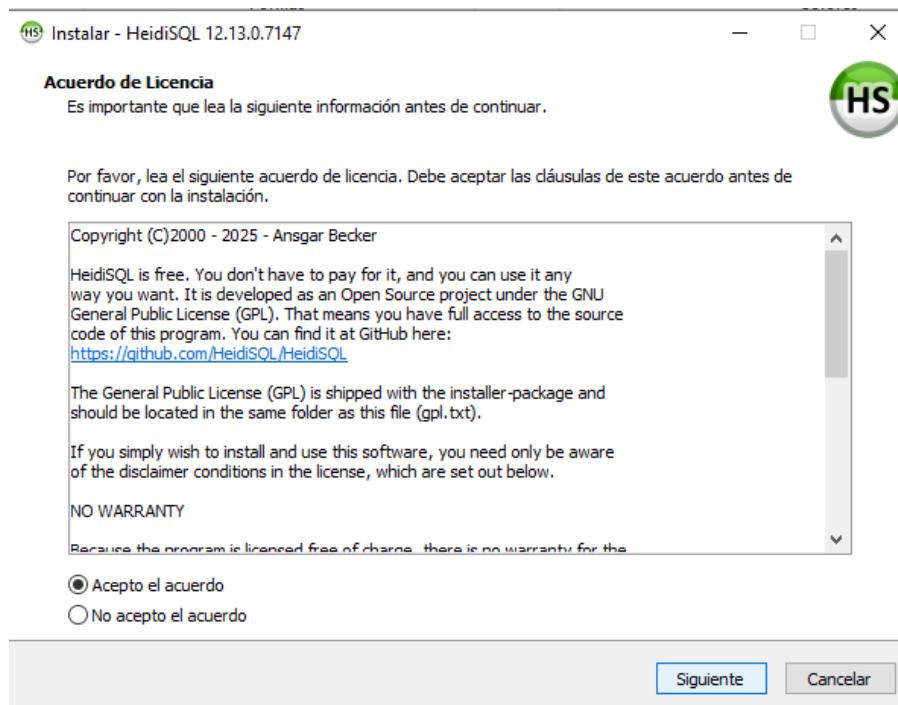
Instalar - HeidiSQL 12.13.0.7147

Acuerdo de Licencia
Es importante que lea la siguiente información antes de continuar.

HS

Por favor, lea el siguiente acuerdo de licencia. Debe aceptar las cláusulas de este acuerdo antes de continuar con la instalación.

Copyright (C)2000 - 2025 - Ansgar Becker

HeidiSQL is free. You don't have to pay for it, and you can use it any way you want. It is developed as an Open Source project under the GNU General Public License (GPL). That means you have full access to the source code of this program. You can find it at GitHub here:
https://github.com/HeidiSQL/HeidiSQL

The General Public License (GPL) is shipped with the installer-package and should be located in the same folder as this file (gpl.txt).

If you simply wish to install and use this software, you need only be aware of the disclaimer conditions in the license, which are set out below.

NO WARRANTY

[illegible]

Acepto el acuerdo
No acepto el acuerdo

Siguiente
Cancelar